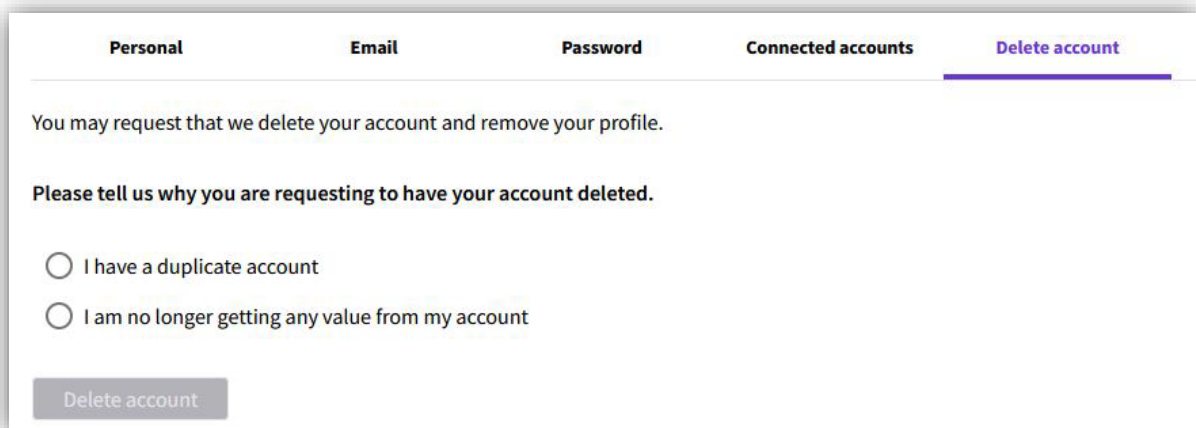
Personal Email Password Connected accounts Delete account

You may request that we delete your account and remove your profile.

Please tell us why you are requesting to have your account deleted.

I have a duplicate account

I am no longer getting any value from my account

Delete account